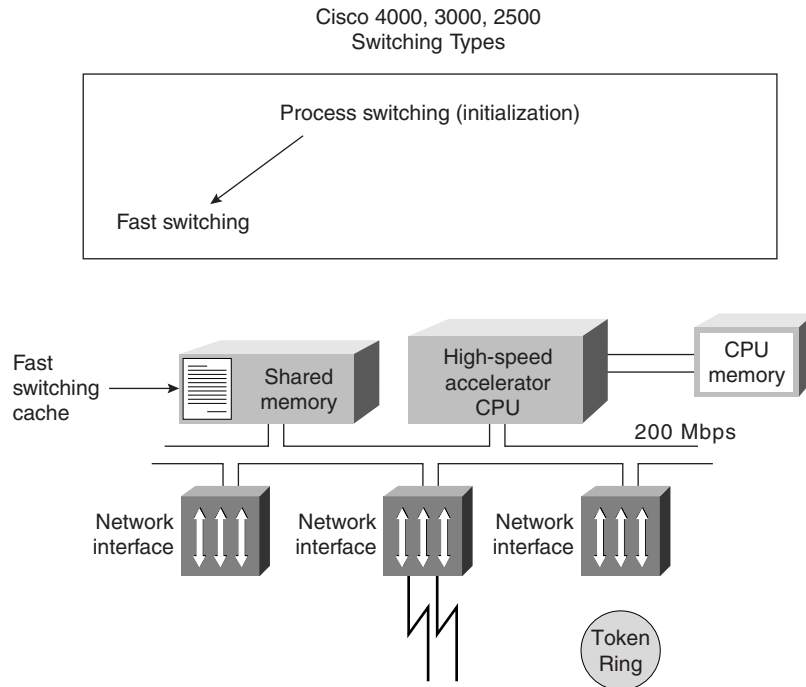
Cisco 4000, 3000, 2500
Switching Types

Process switching (initialization)

Fast switching

Fast switching cache

Shared memory

High-speed accelerator CPU

CPU memory

200 Mbps

Network interface

Network interface

Network interface

Token Ring